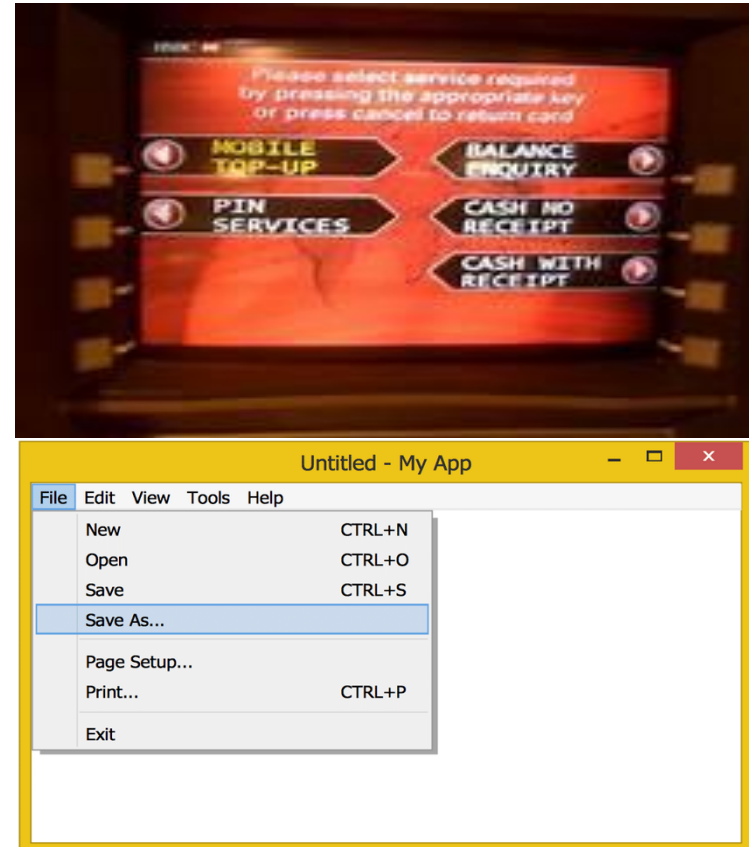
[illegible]

Please select service required by pressing the appropriate key or press cancel to return card

MOBILE TOP-UP

BALANCE ENQUIRY

PIN SERVICES

CASH NO RECEIPT

CASH WITH RECEIPT

Untitled - My App

File Edit View Tools Help

New CTRL+N
Open CTRL+O
Save CTRL+S
Save As...
Page Setup...
Print... CTRL+P
Exit